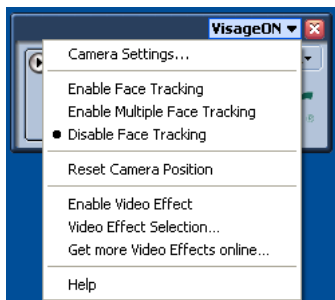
VisageON ▾

Camera Settings...

Enable Face Tracking
Enable Multiple Face Tracking
• Disable Face Tracking

Reset Camera Position

Enable Video Effect
Video Effect Selection...
Get more Video Effects online...

Help